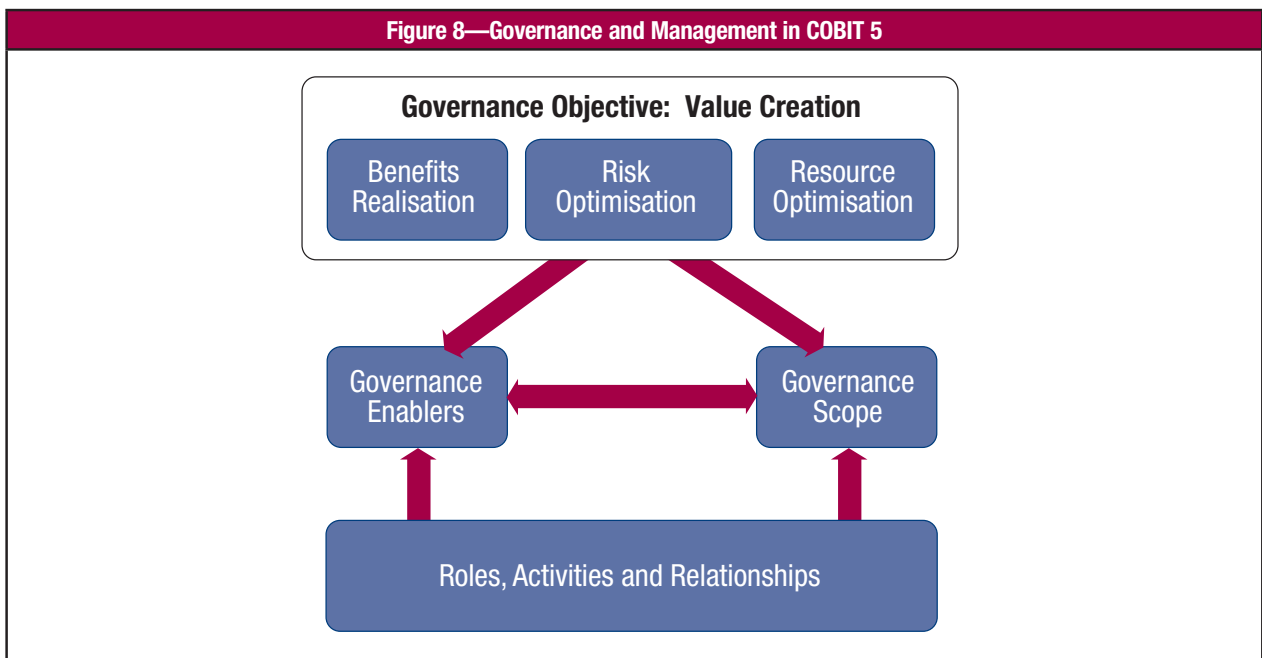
Figure 8—Governance and Management in COBIT 5

Governance Objective: Value Creation

Benefits Realisation

Risk Optimisation

Resource Optimisation

Governance Enablers

Governance Scope

Roles, Activities and Relationships